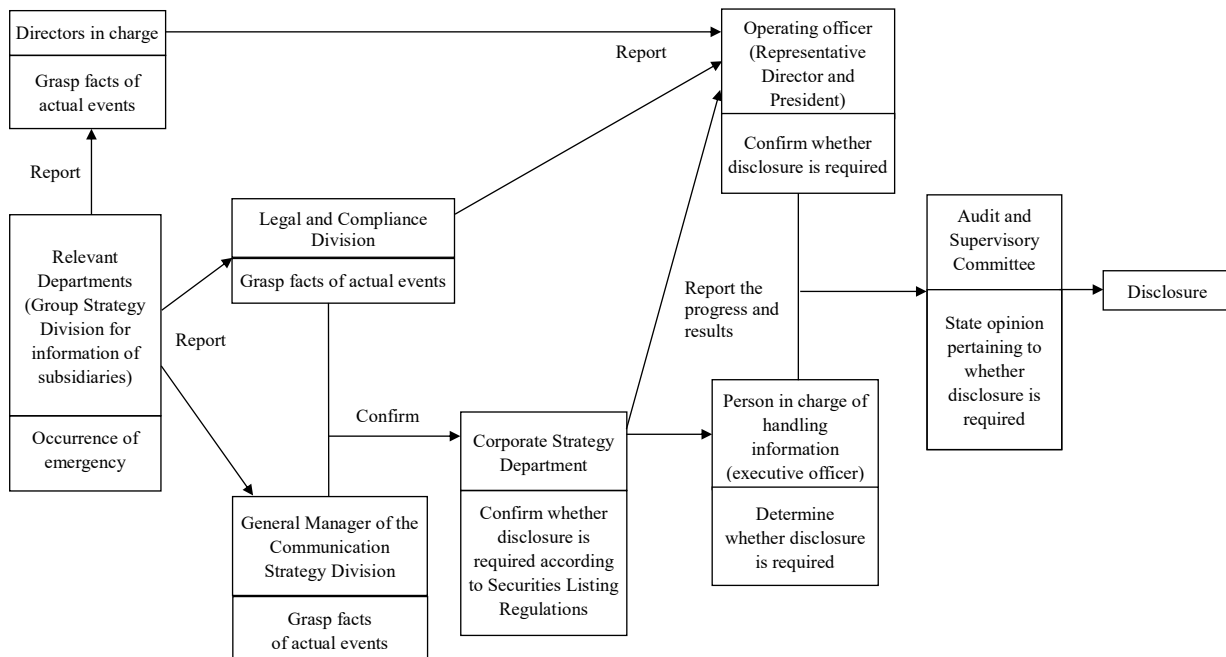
Directors in charge

Grasp facts of actual events

Report

Operating officer (Representative Director and President)

Confirm whether disclosure is required

Report

Relevant Departments (Group Strategy Division for information of subsidiaries)

Occurrence of emergency

Legal and Compliance Division

Grasp facts of actual events

Report

Audit and Supervisory Committee

State opinion pertaining to whether disclosure is required

Disclosure

Report the progress and results

Confirm

Corporate Strategy Department

Confirm whether disclosure is required according to Securities Listing Regulations

Person in charge of handling information (executive officer)

Determine whether disclosure is required

General Manager of the Communication Strategy Division

Grasp facts of actual events